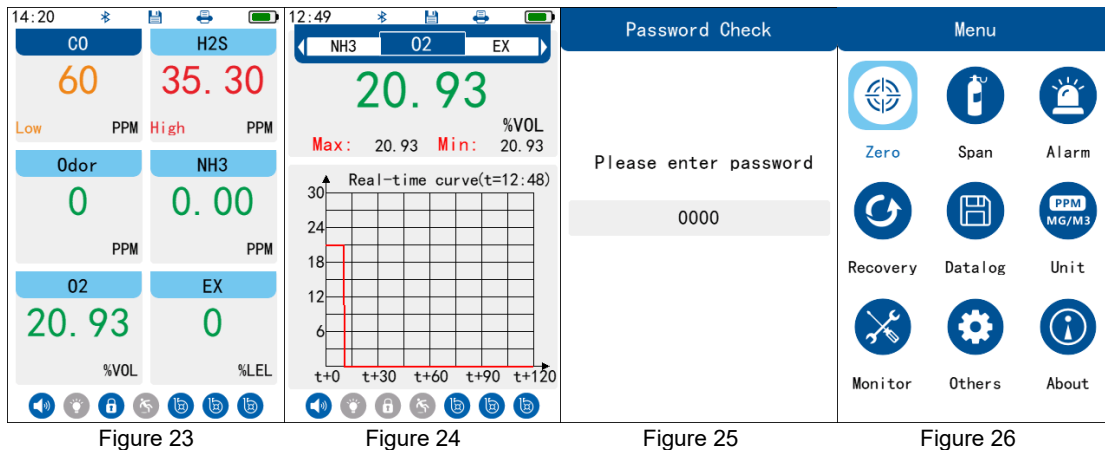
14:20

CO
60
Low PPM

H2S
35.30
High PPM

Odor
0
PPM

NH3
0.00
PPM

O2
20.93
%VOL

EX
0
%LEL

Figure 23

12:49

NH3 O2 EX

20.93
%VOL

Max: 20.93 Min: 20.93

Real-time curve(t=12:48)

30
24
18
12
6

t+0 t+30 t+60 t+90 t+120

Figure 24

Password Check

Please enter password

0000

Figure 25

Menu

Zero
Span
Alarm
Recovery
Datalog
PPM MG/M3
Unit
Monitor
Others
About

Figure 26